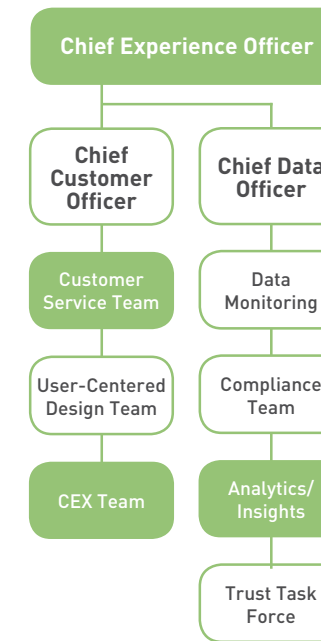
Chief Experience Officer

Chief Customer Officer

Customer Service Team

User-Centered Design Team

CEX Team

Chief Data Officer

Data Monitoring

Compliance Team

Analytics/ Insights

Trust Task Force